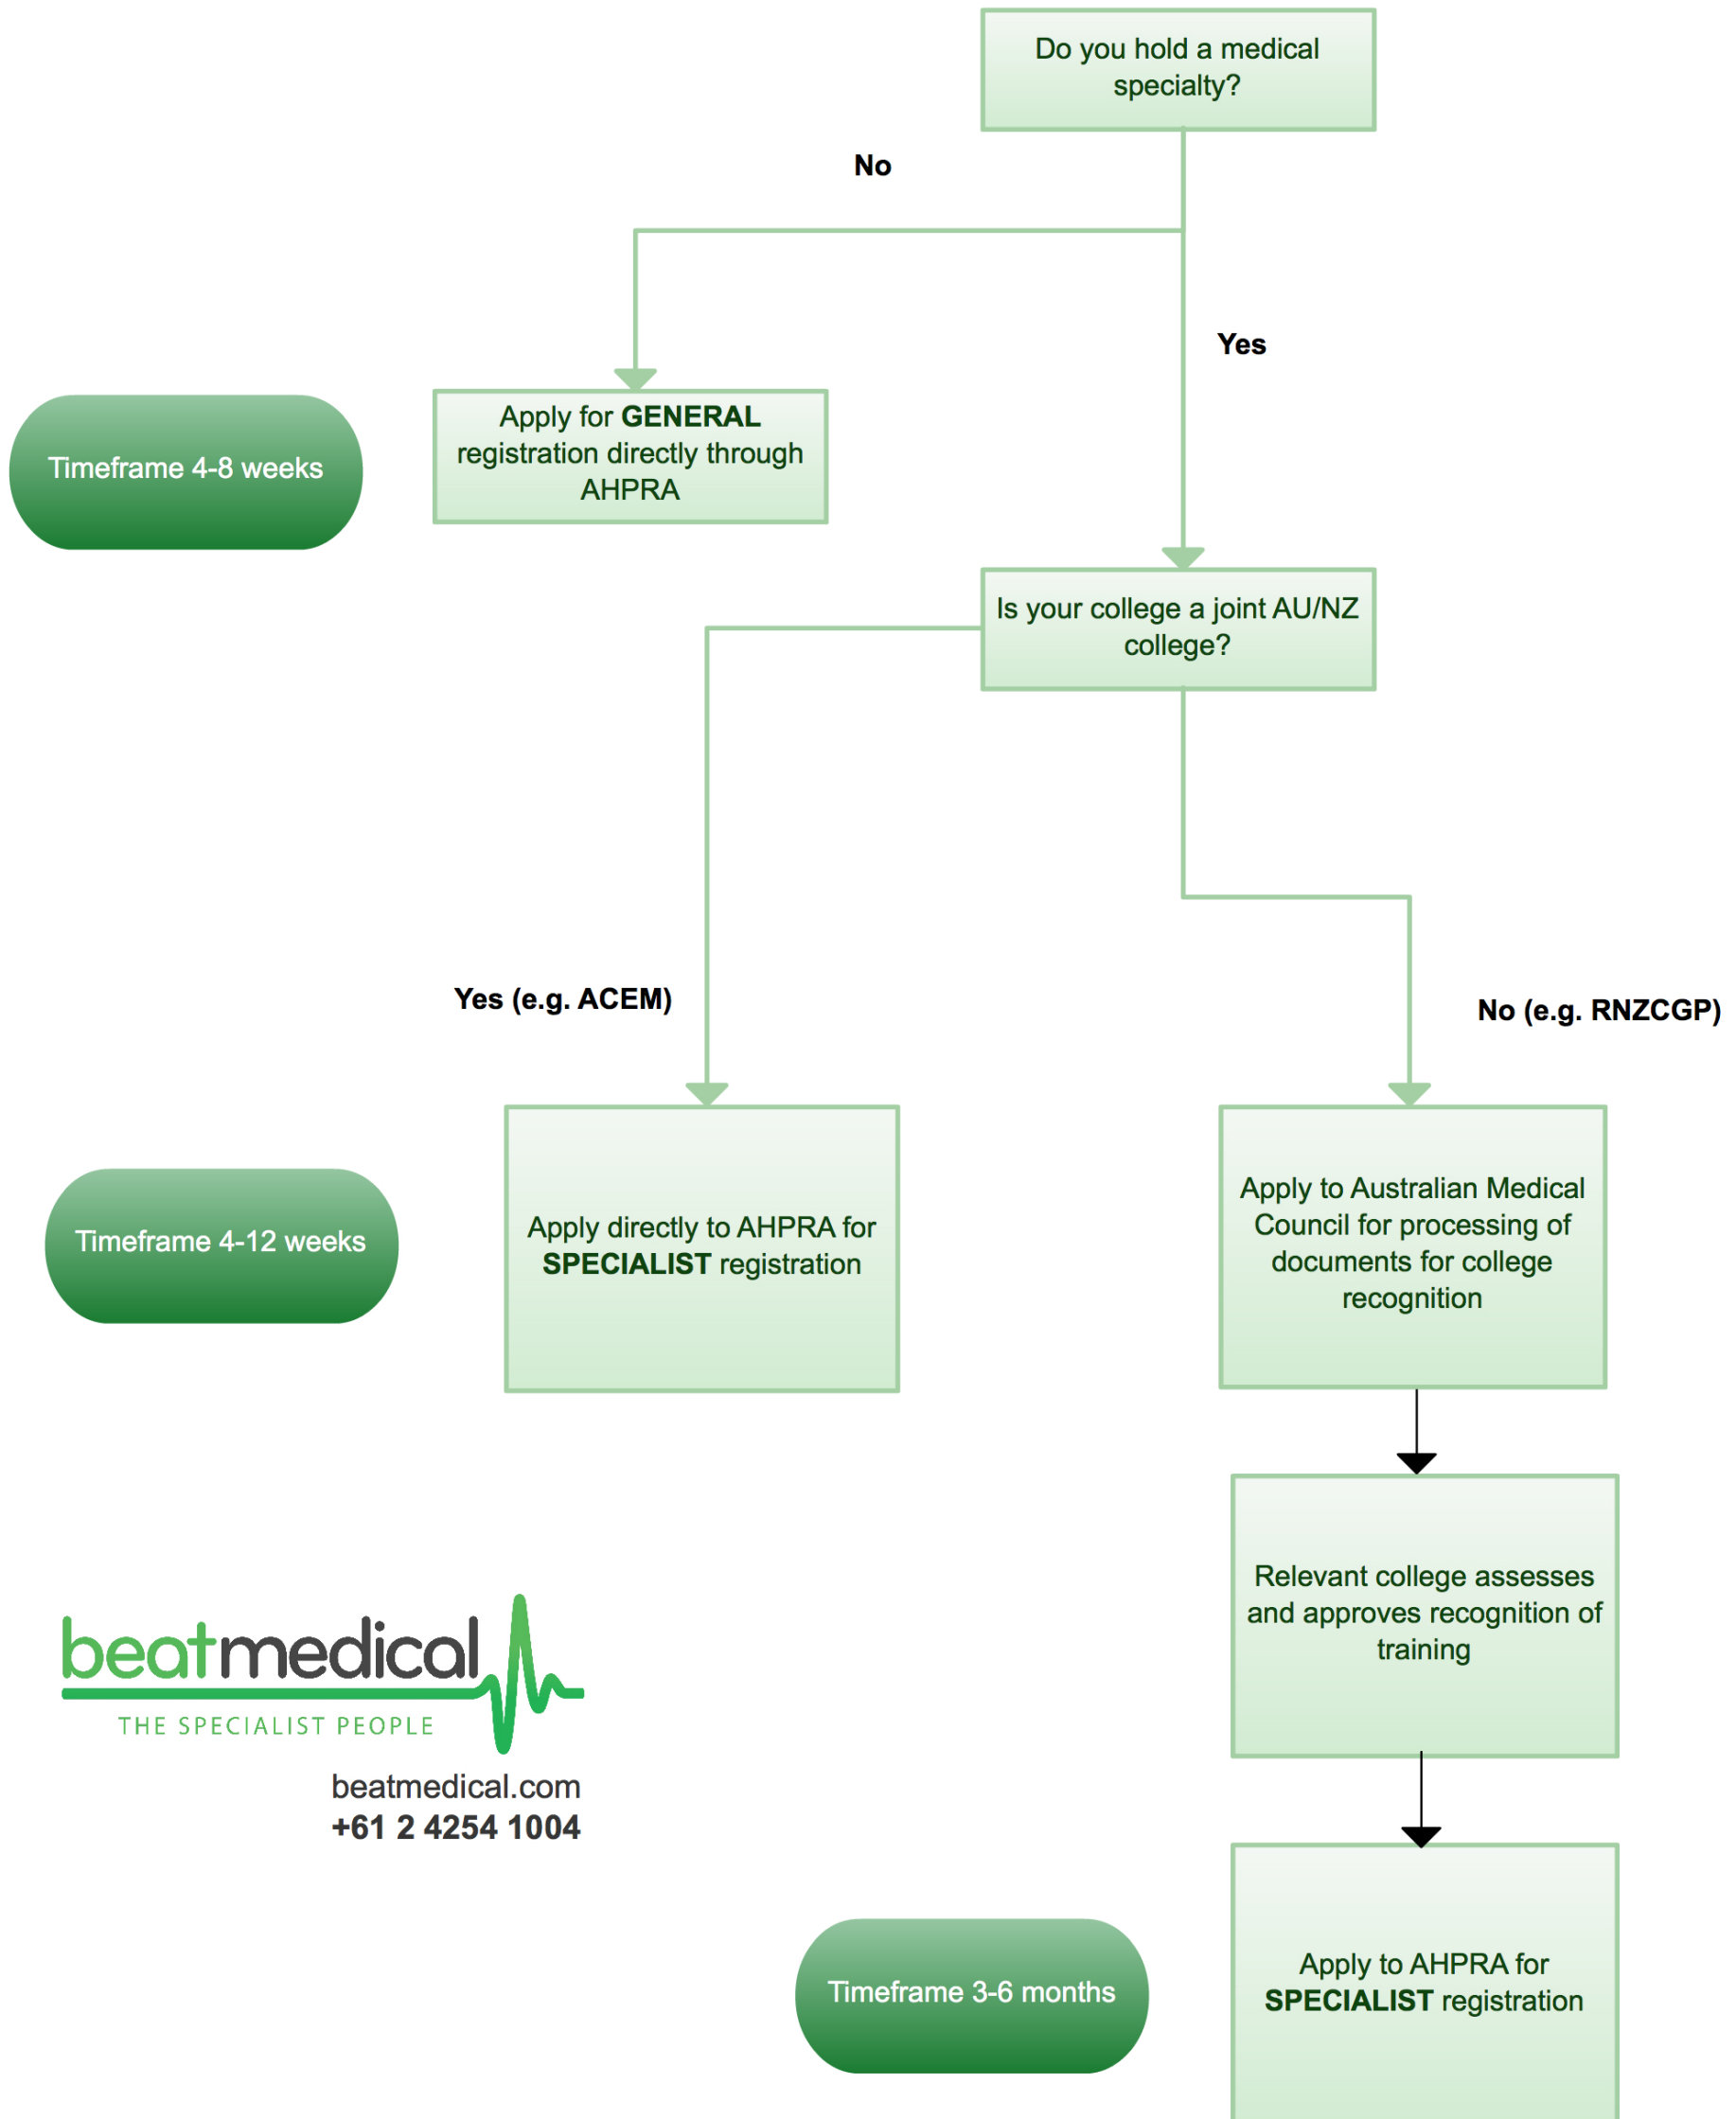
Do you hold a medical specialty?

No

Yes

Timeframe 4-8 weeks

Apply for **GENERAL** registration directly through AHPRA

Is your college a joint AU/NZ college?

Yes (e.g. ACEM)

No (e.g. RNZCGP)

Timeframe 4-12 weeks

Apply directly to AHPRA for **SPECIALIST** registration

Apply to Australian Medical Council for processing of documents for college recognition

Relevant college assesses and approves recognition of training

beatmedical
THE SPECIALIST PEOPLE
beatmedical.com
+61 2 4254 1004

Timeframe 3-6 months

Apply to AHPRA for **SPECIALIST** registration